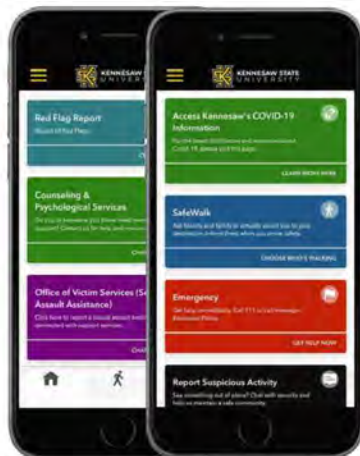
KENNESAW STATE UNIVERSITY

Red Flag Report
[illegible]

Counseling & Psychological Services
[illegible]

Office of Victim Services (Se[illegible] Assault Assistance)
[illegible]

KENNESAW STATE UNIVERSITY

Access Kennesaw's COVID-19 Information
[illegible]
LEARN MORE HERE

SafeWalk
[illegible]
CHOOSE WHO'S WALKING

Emergency
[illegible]
GET HELP NOW

Report Suspicious Activity
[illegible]